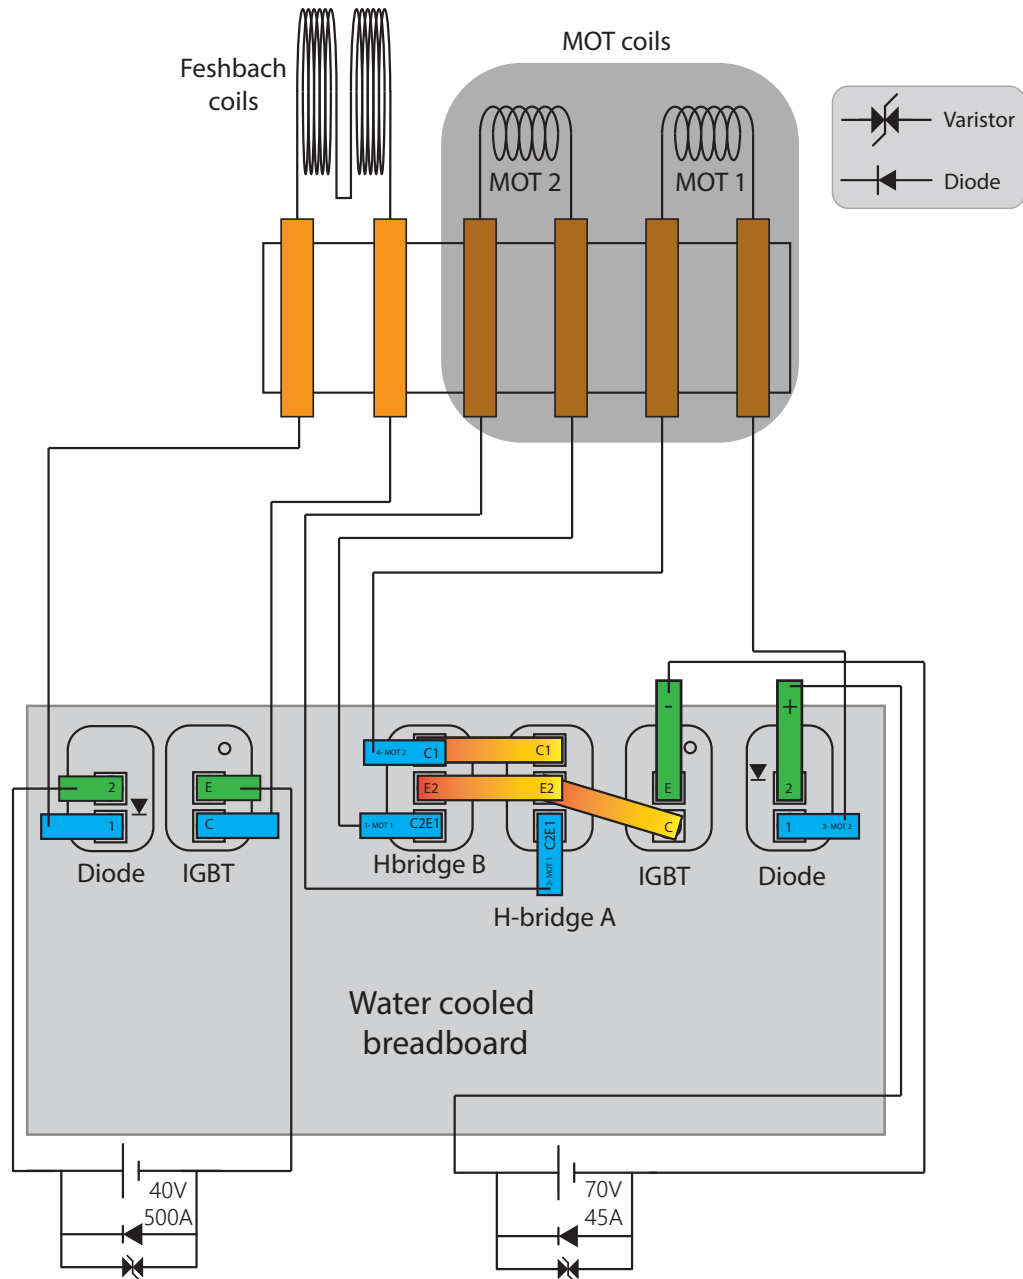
MOT coils

Feshbach coils

MOT 2

MOT 1

Varistor

Diode

4- MOT 2

C1

C1

E2

E2

1- MOT 1

C2E1

C2E1

2- MOT 1

-

+

E

C

2

1

E

C

2

1

3- MOT 2

Diode

IGBT

Hbridge B

H-bridge A

IGBT

Diode

Water cooled breadboard

40V
500A

70V
45A